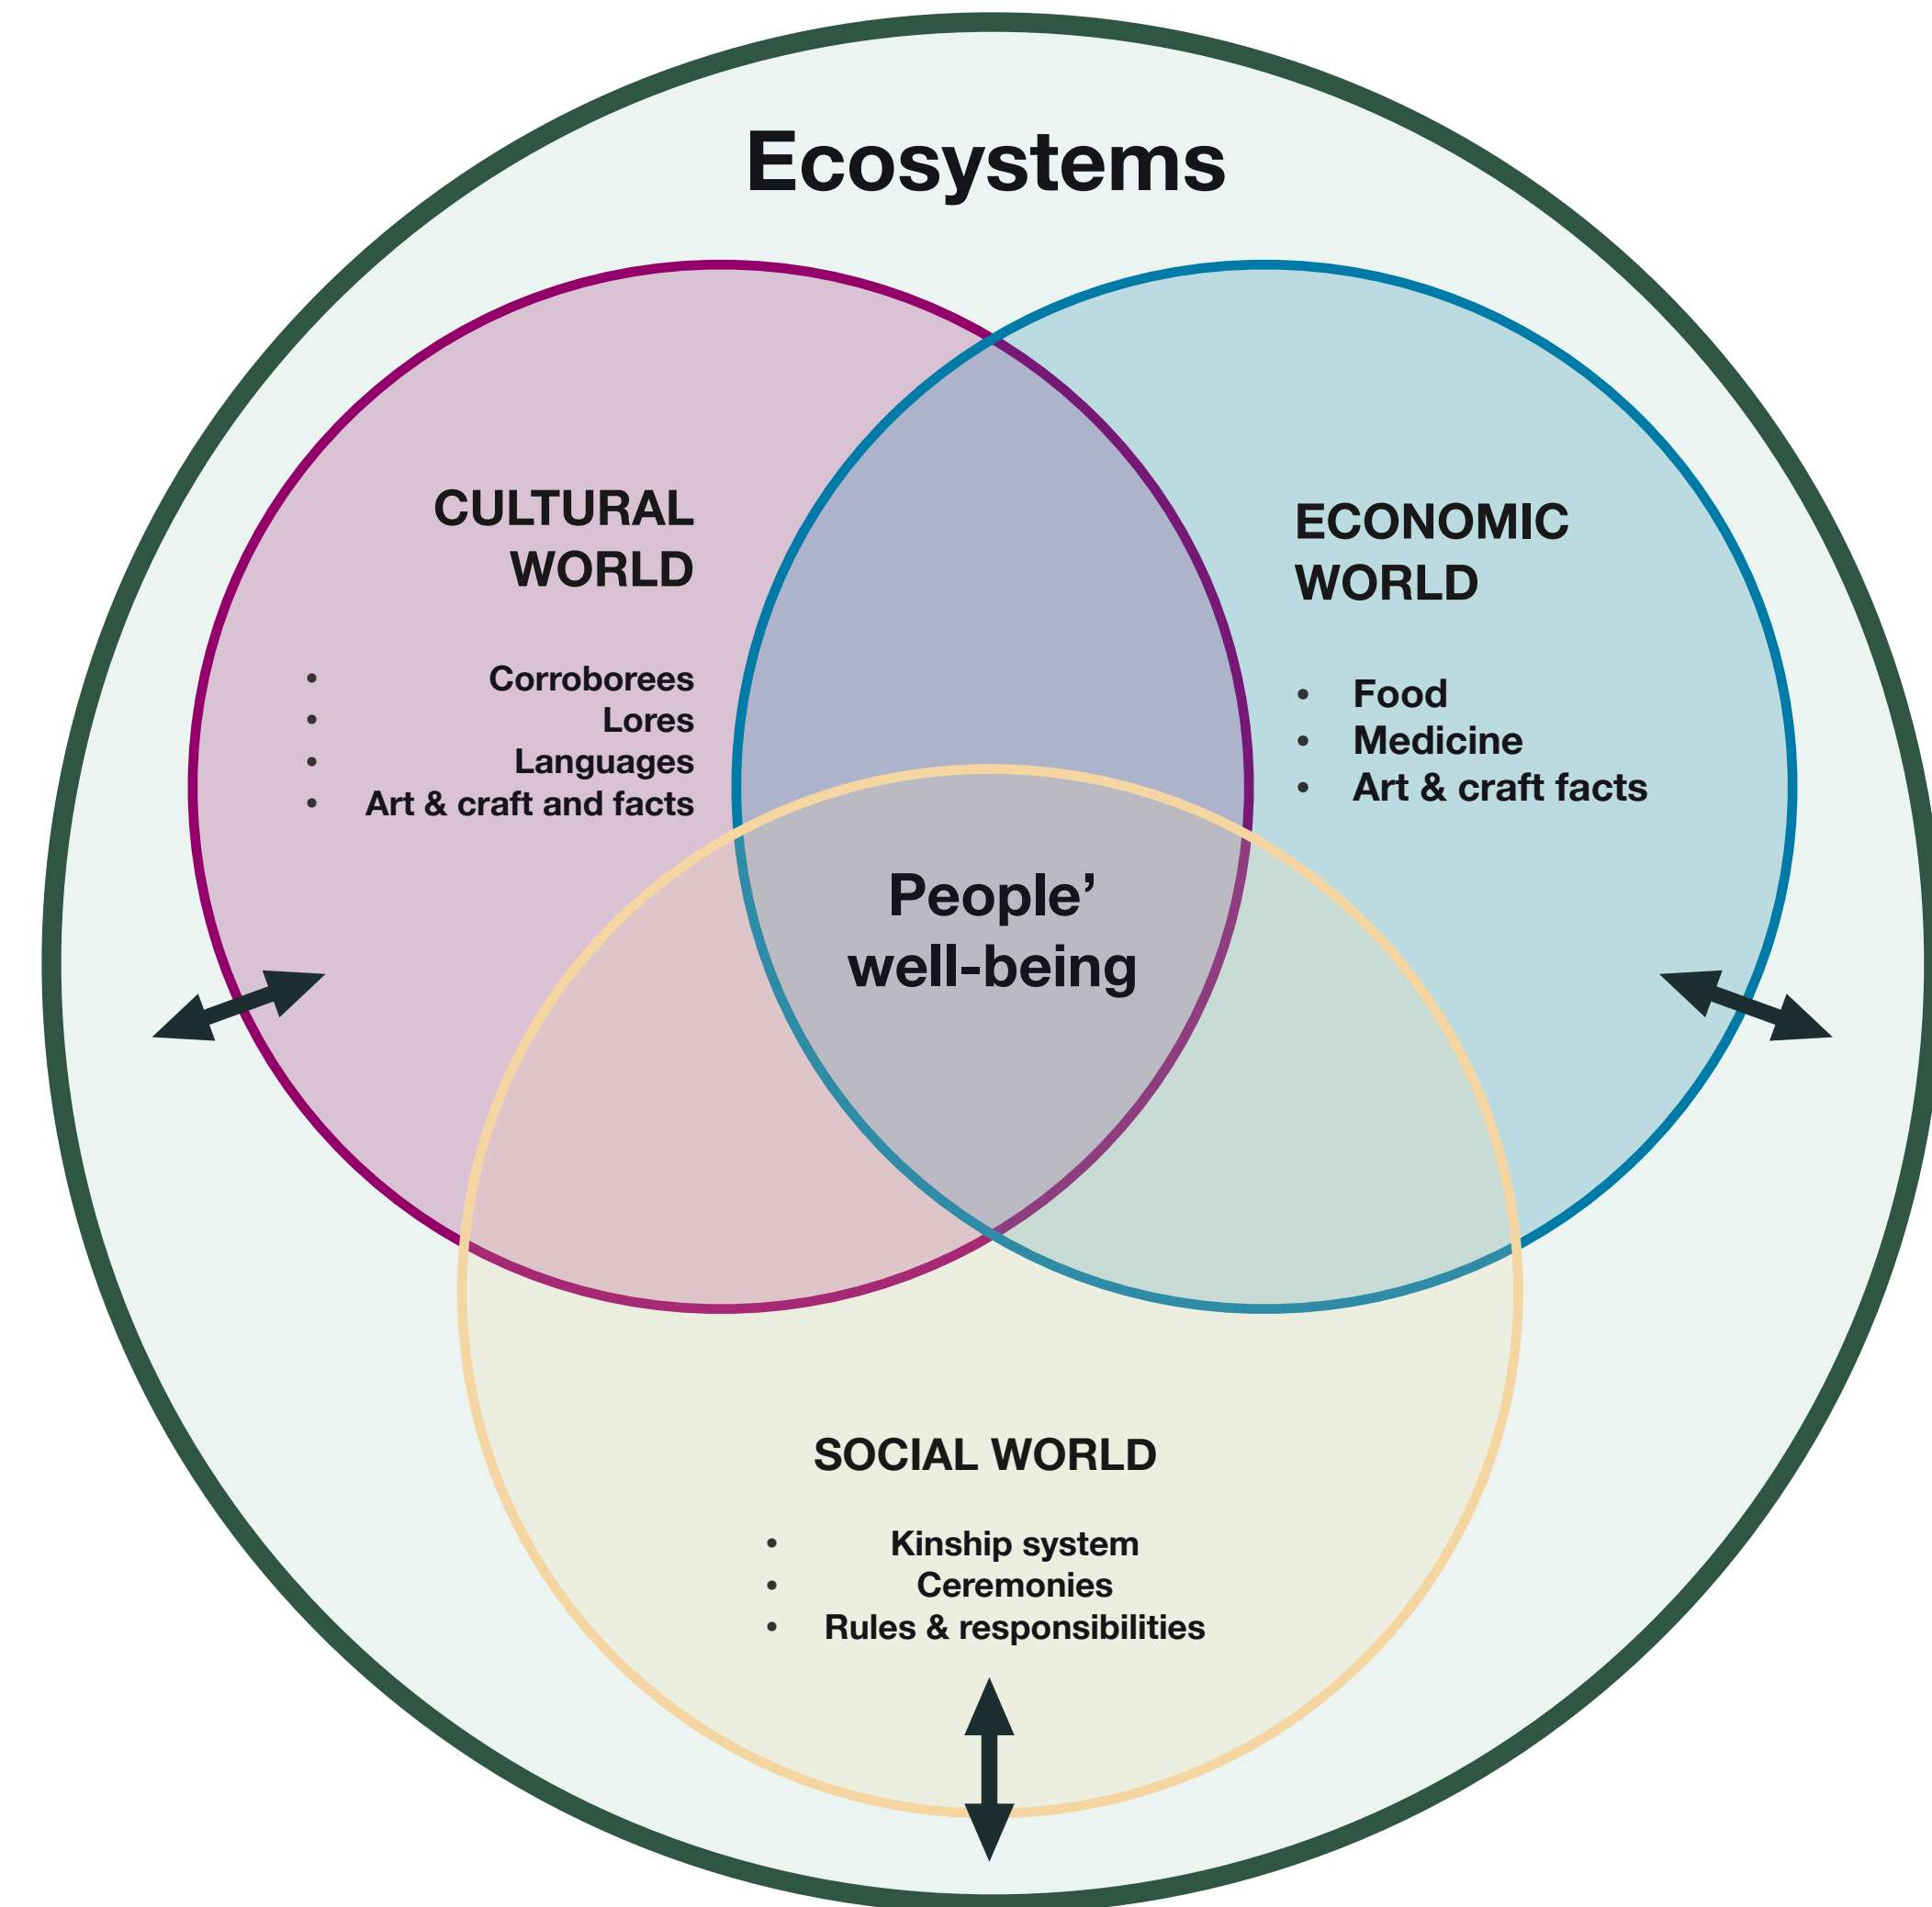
Ecosystems

CULTURAL WORLD

- Corroborees
- Lores
- Languages
- Art & craft and facts

ECONOMIC WORLD

- Food
- Medicine
- Art & craft facts

People' well-being

SOCIAL WORLD

- Kinship system
- Ceremonies
- Rules & responsibilities